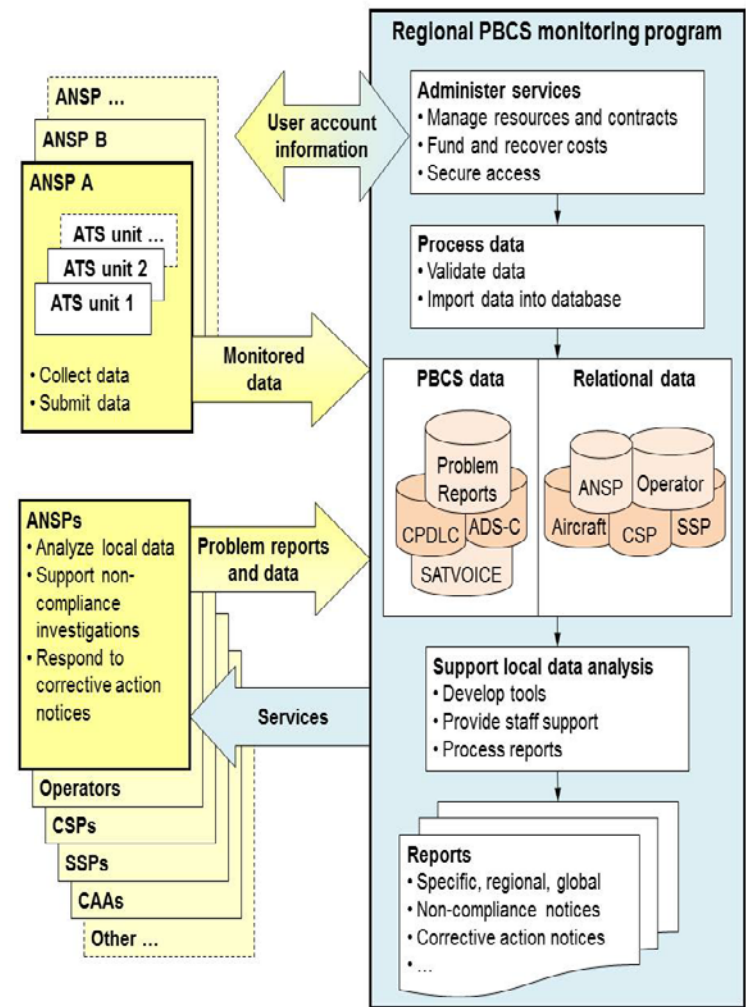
Regional PBCS monitoring program

ANSP ...

ANSP B

ANSP A

ATS unit ...

ATS unit 2

ATS unit 1

• Collect data
• Submit data

User account information

Administer services
• Manage resources and contracts
• Fund and recover costs
• Secure access

Process data
• Validate data
• Import data into database

Monitored data

PBCS data

Problem Reports

CPDLC

ADS-C

SATVOICE

Relational data

ANSP

Operator

Aircraft

CSP

SSP

ANSPs
• Analyze local data
• Support non-compliance investigations
• Respond to corrective action notices

Problem reports and data

Services

Operators

CSPs

SSPs

CAAs

Other ...

Support local data analysis
• Develop tools
• Provide staff support
• Process reports

Reports
• Specific, regional, global
• Non-compliance notices
• Corrective action notices
• ...